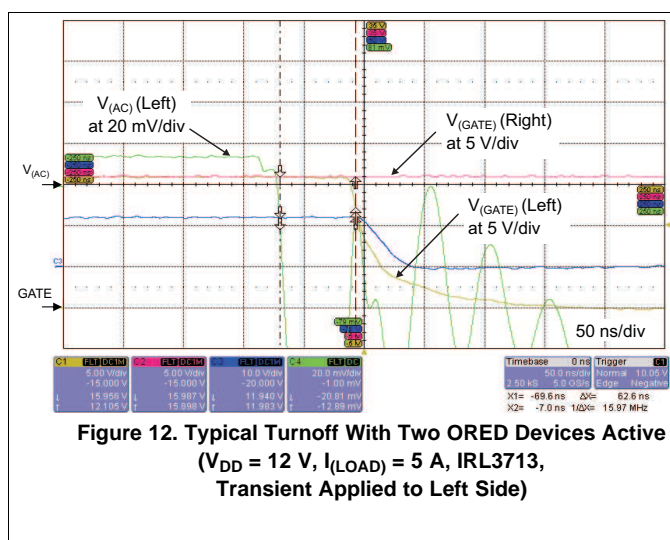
$V_{(AC)}$ (Left) at 20 mV/div

$V_{(GATE)}$ (Right) at 5 V/div

$V_{(AC)}$

$V_{(GATE)}$ (Left) at 5 V/div

C3

GATE

50 ns/div

| C1 | FLT DC1M | C2 | FLT DC1M | C3 | FLT DC1M | C4 | FLT DC |
|---|---|---|---|---|---|---|---|
| | 5.00 V/div | | 5.00 V/div | | 10.0 V/div | | 20.0 mV/div |
| | -15.000 V | | -15.000 V | | -20.000 V | | -1.00 mV |
| ↓ | 15.956 V | ↓ | 15.987 V | ↓ | 11.940 V | ↓ | -20.81 mV |
| ↑ | 12.105 V | ↑ | 15.998 V | ↑ | 11.983 V | ↑ | -12.89 mV |

Timebase 0 ns | Trigger C1
50.0 ns/div | Normal 10.05 V
2.50 kS 5.0 GS/s | Edge Negative
X1= -69.6 ns ΔX= 62.6 ns
X2= -7.0 ns 1/ΔX= 15.97 MHz

Figure 12. Typical Turnoff With Two ORED Devices Active ($V_{DD}$ = 12 V, $I_{(LOAD)}$ = 5 A, IRL3713, Transient Applied to Left Side)